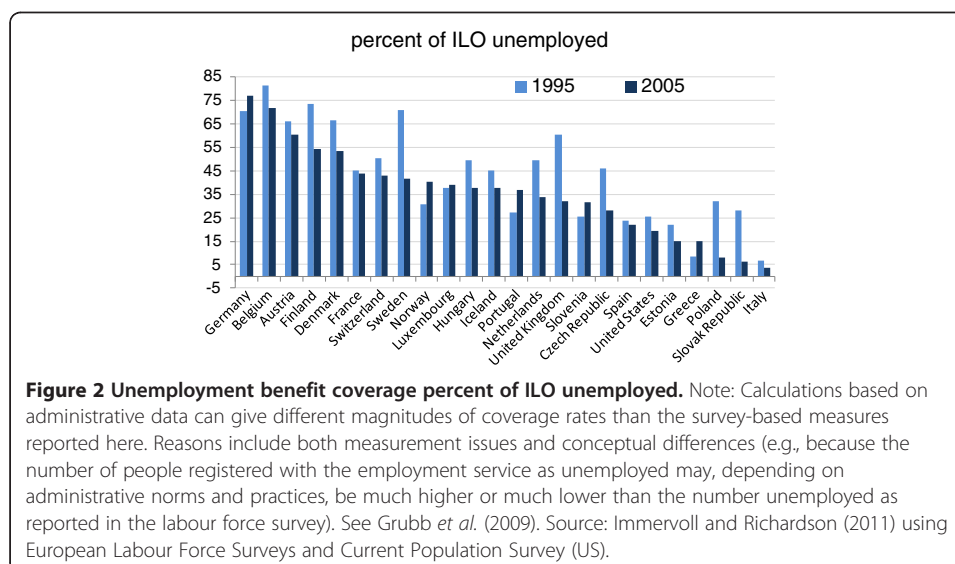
percent of ILO unemployed

1995 2005

85
75
65
55
45
35
25
15
5
-5

Germany
Belgium
Austria
Finland
Denmark
France
Switzerland
Sweden
Norway
Luxembourg
Hungary
Iceland
Portugal
Netherlands
United Kingdom
Slovenia
Czech Republic
Spain
United States
Estonia
Greece
Poland
Slovak Republic
Italy

**Figure 2 Unemployment benefit coverage percent of ILO unemployed.** Note: Calculations based on administrative data can give different magnitudes of coverage rates than the survey-based measures reported here. Reasons include both measurement issues and conceptual differences (e.g., because the number of people registered with the employment service as unemployed may, depending on administrative norms and practices, be much higher or much lower than the number unemployed as reported in the labour force survey). See Grubb *et al.* (2009). Source: Immervoll and Richardson (2011) using European Labour Force Surveys and Current Population Survey (US).